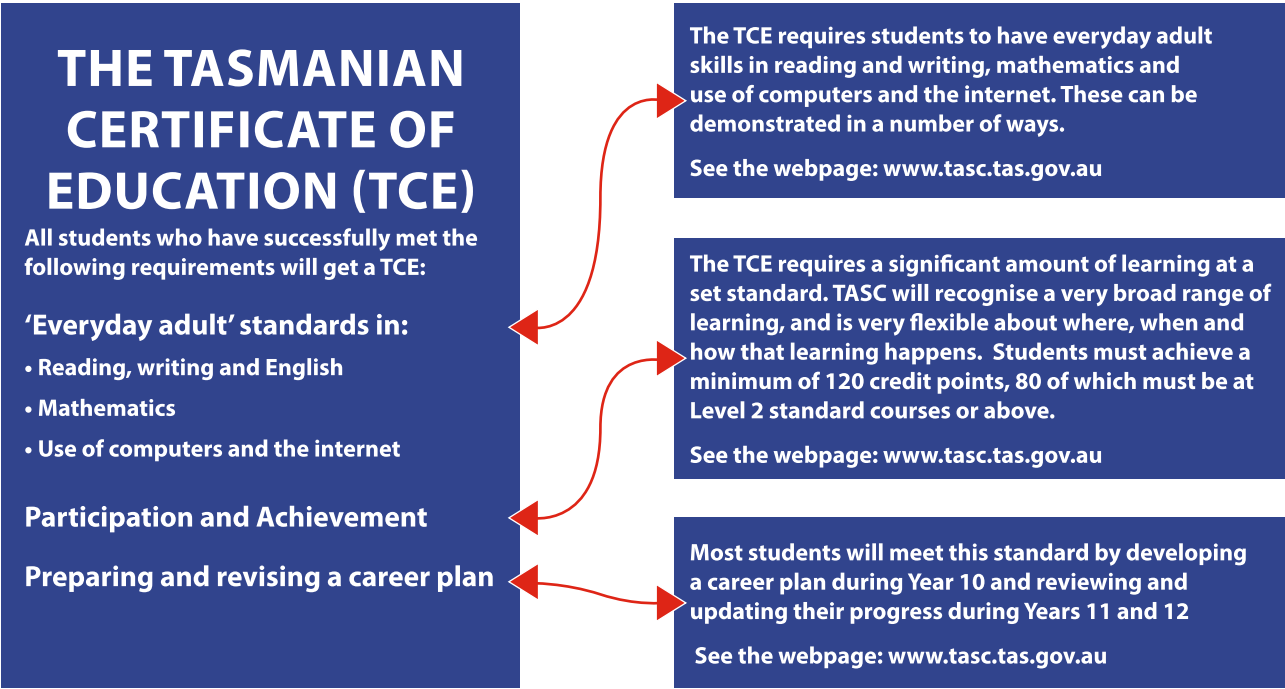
THE TASMANIAN CERTIFICATE OF EDUCATION (TCE)

All students who have successfully met the following requirements will get a TCE:

'Everyday adult' standards in:

• Reading, writing and English

• Mathematics

• Use of computers and the internet

Participation and Achievement

Preparing and revising a career plan

The TCE requires students to have everyday adult skills in reading and writing, mathematics and use of computers and the internet. These can be demonstrated in a number of ways.

See the webpage: www.tasc.tas.gov.au

The TCE requires a significant amount of learning at a set standard. TASC will recognise a very broad range of learning, and is very flexible about where, when and how that learning happens. Students must achieve a minimum of 120 credit points, 80 of which must be at Level 2 standard courses or above.

See the webpage: www.tasc.tas.gov.au

Most students will meet this standard by developing a career plan during Year 10 and reviewing and updating their progress during Years 11 and 12

See the webpage: www.tasc.tas.gov.au